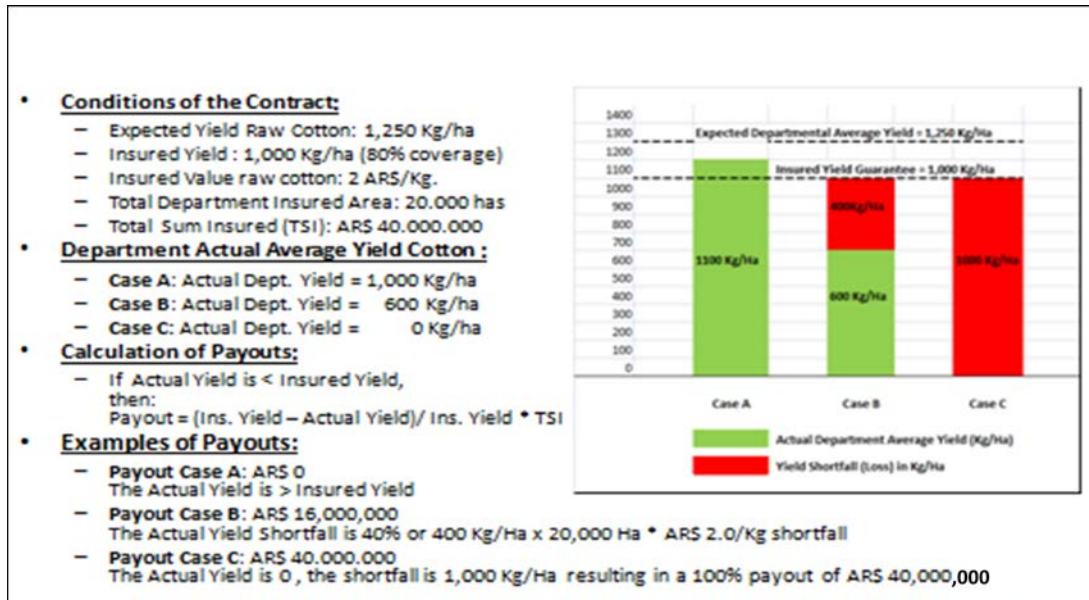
- **Conditions of the Contract;**
  - Expected Yield Raw Cotton: 1,250 Kg/ha
  - Insured Yield : 1,000 Kg/ha (80% coverage)
  - Insured Value raw cotton: 2 ARS/Kg.
  - Total Department Insured Area: 20.000 has
  - Total Sum Insured (TSI): ARS 40.000.000
- **Department Actual Average Yield Cotton :**
  - **Case A**: Actual Dept. Yield = 1,000 Kg/ha
  - **Case B**: Actual Dept. Yield = 600 Kg/ha
  - **Case C**: Actual Dept. Yield = 0 Kg/ha
- **Calculation of Payouts;**
  - If Actual Yield is < Insured Yield, then: Payout = (Ins. Yield – Actual Yield)/ Ins. Yield * TSI
- **Examples of Payouts:**
  - **Payout Case A**: ARS 0 The Actual Yield is > Insured Yield
  - **Payout Case B**: ARS 16,000,000 The Actual Yield Shortfall is 40% or 400 Kg/Ha x 20,000 Ha * ARS 2.0/Kg shortfall
  - **Payout Case C**: ARS 40.000.000 The Actual Yield is 0 , the shortfall is 1,000 Kg/Ha resulting in a 100% payout of ARS 40,000,000

1400
1300
1200
1100
1000
900
800
700
600
500
400
300
200
100
0

Expected Departmental Average Yield = 1,250 Kg/Ha
Insured Yield Guarantee = 1,000 Kg/Ha
1100 Kg/Ha
400Kg/Ha
600 Kg/Ha
1000 Kg/Ha
Case A
Case B
Case C
Actual Department Average Yield (Kg/Ha)
Yield Shortfall (Loss) in Kg/Ha